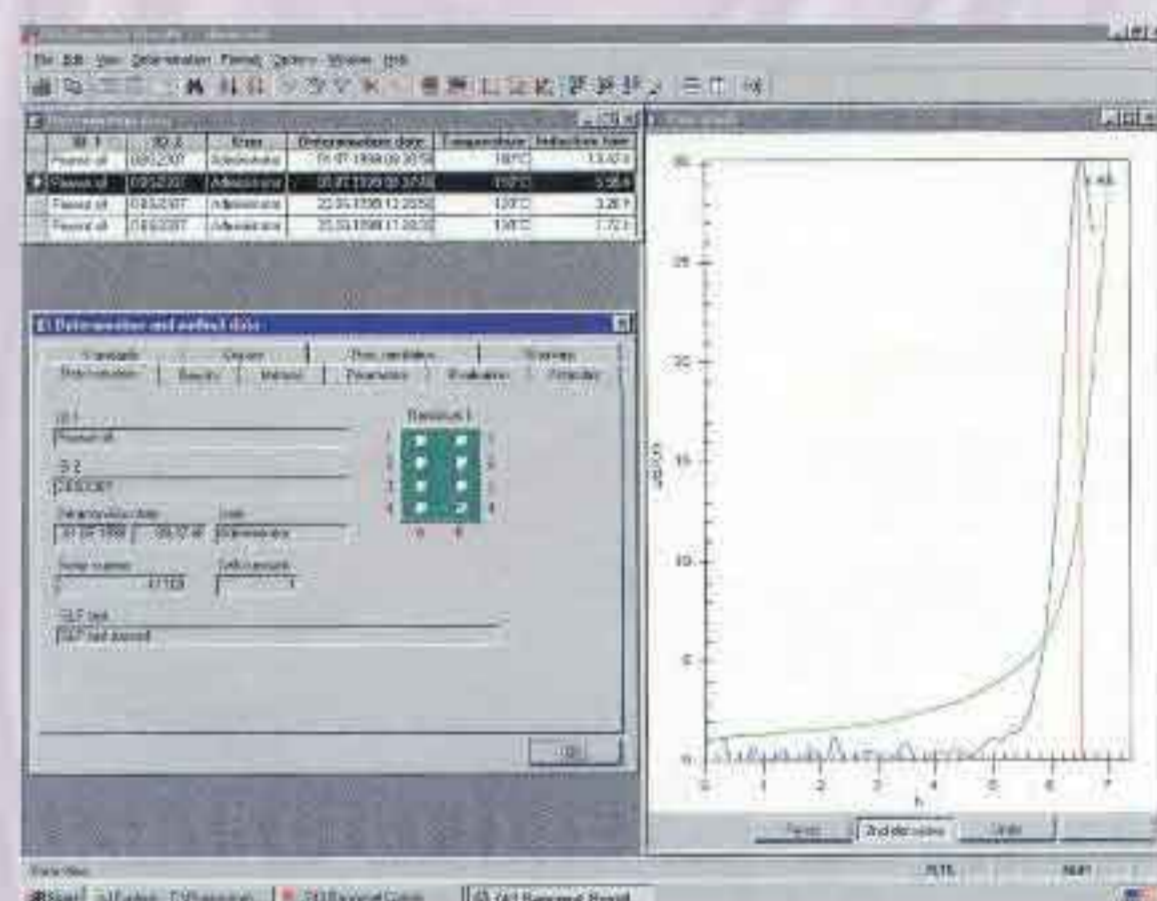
File Edit View Determination Format Options Window Help

| ID 1 | ID 2 | User | Determination date | Temperature | Induction time |
|---|---|---|---|---|---|
| Peanut oil | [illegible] | Administrator | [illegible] | 120°C | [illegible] |
| Peanut oil | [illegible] | Administrator | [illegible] | 120°C | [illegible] |
| Peanut oil | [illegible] | Administrator | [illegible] | 120°C | 3.26 |
| Peanut oil | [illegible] | Administrator | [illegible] | 120°C | 7.72 |

Determination and method data

Standards | Devices | Proc. variables | Warnings
Determination | Results | Method | Parameters | Evaluation | Remarks

ID 1
Peanut oil

ID 2
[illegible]

Determination date | User
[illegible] | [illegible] | Administrator

Serial number | Cell number
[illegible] | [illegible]

GLP test
GLP test passed

Rancimat 1

OK

30
25
20
15
10
5
0
0 1 2 3 4 5 6 7
h

Reset | 2nd derivative | Undo

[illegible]
Start | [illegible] | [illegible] | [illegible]